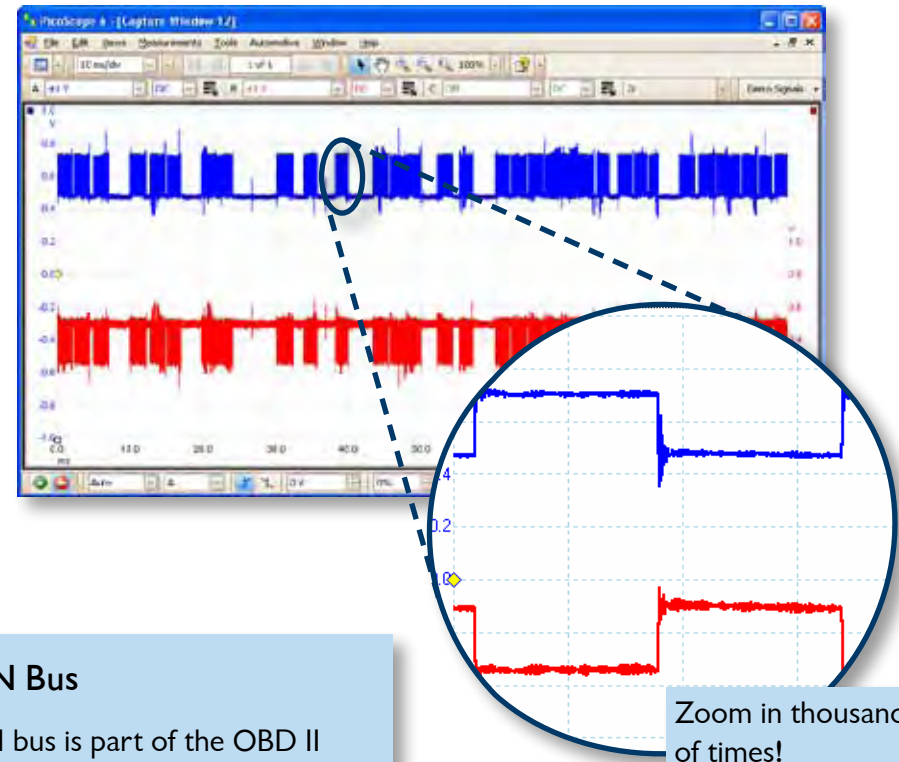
PicoScope 6 - [Capture Window 1/2]
File Edit Views Measurements Tools Automotive Window Help
10 ms/div
1 of 1
100%
A ±1 V DC B ±1 V DC C Off DC D
Demo Signals
1.0
V
0.8
0.6
0.4
0.2
0.0
-0.2
-0.4
-0.6
-0.8
-1.0
0.0
ms
10.0
20.0
30.0
40.0
50.0
1.0
0.8
0.6
Auto
0 V
.4
0.2
0.0

N Bus

l bus is part of the OBD II

Zoom in thousand of times!